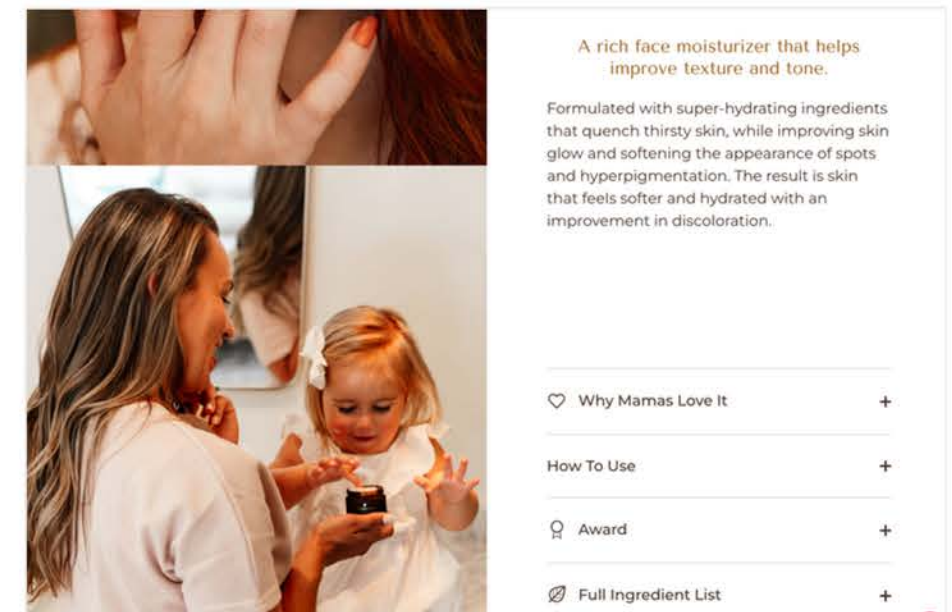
A rich face moisturizer that helps improve texture and tone.

Formulated with super-hydrating ingredients that quench thirsty skin, while improving skin glow and softening the appearance of spots and hyperpigmentation. The result is skin that feels softer and hydrated with an improvement in discoloration.

Why Mamas Love It +

How To Use +

Award +

Full Ingredient List +